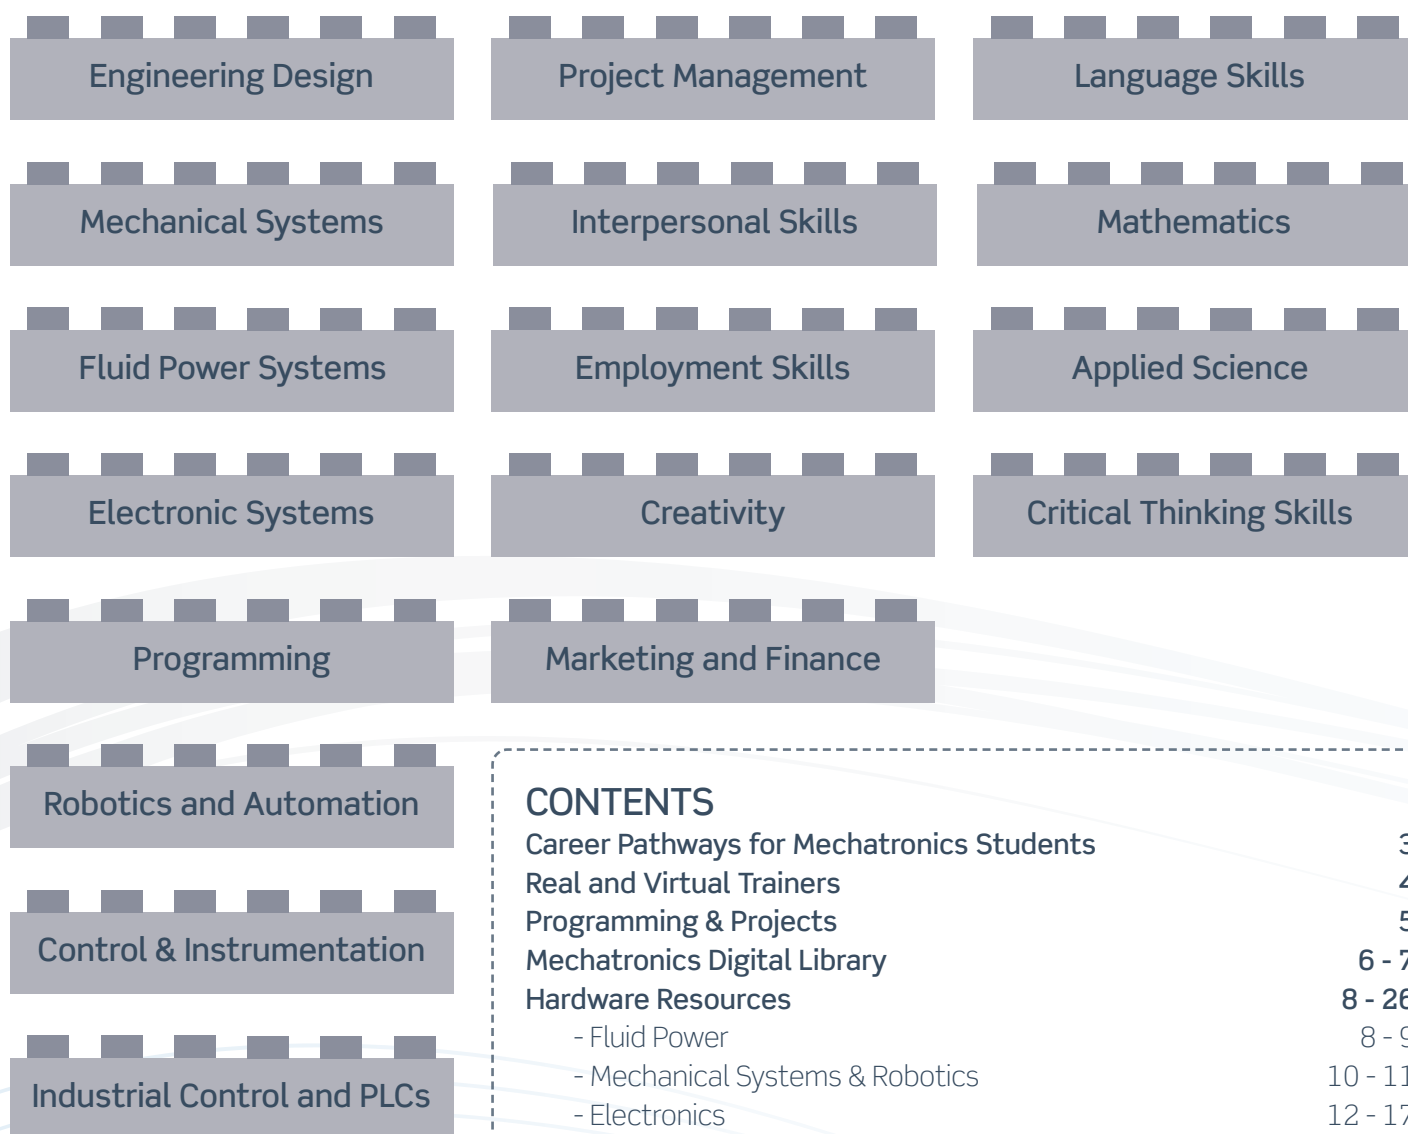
Engineering Design

Project Management

Language Skills

Mechanical Systems

Interpersonal Skills

Mathematics

Fluid Power Systems

Employment Skills

Applied Science

Electronic Systems

Creativity

Critical Thinking Skills

Programming

Marketing and Finance

Robotics and Automation

Control & Instrumentation

Industrial Control and PLCs

CONTENTS

| | |
|---|---|
| Career Pathways for Mechatronics Students | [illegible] |
| Real and Virtual Trainers | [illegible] |
| Programming & Projects | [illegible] |
| Mechatronics Digital Library | 6 - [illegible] |
| Hardware Resources | 8 - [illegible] |
| - Fluid Power | 8 - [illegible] |
| - Mechanical Systems & Robotics | 10 - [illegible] |
| - Electronics | 12 - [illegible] |